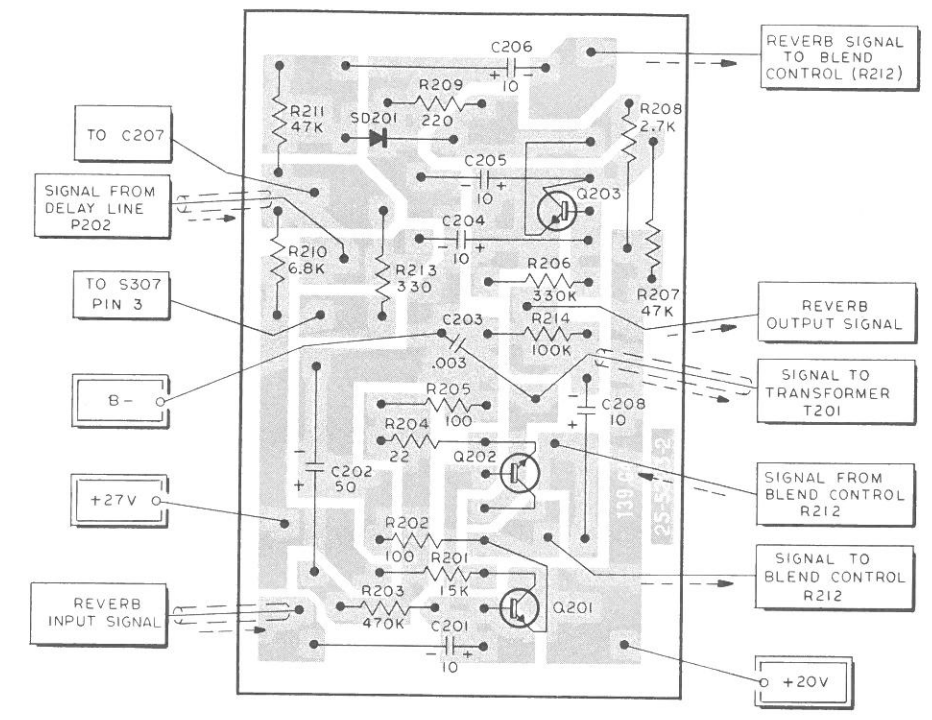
REVERB SIGNAL TO BLEND CONTROL (R212)

TO C207

SIGNAL FROM DELAY LINE P202

TO S307 PIN 3

B-

+27V

REVERB INPUT SIGNAL

C206 + 10 -

R209 220

R211 47K

SD201

R208 2.7K

C205 - 10 +

Q203

C204 - 10 +

R210 6.8K

R213 330

R206 330K

R207 47K

REVERB OUTPUT SIGNAL

C203 .003

R214 100K

SIGNAL TO TRANSFORMER T201

R205 100

C208 10 +

R204 22

Q202

SIGNAL FROM BLEND CONTROL R212

C202 50 - +

R202 100

R201 15K

SIGNAL TO BLEND CONTROL R212

R203 470K

Q201

C201 - 10 +

139 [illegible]

25-5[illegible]

+20V